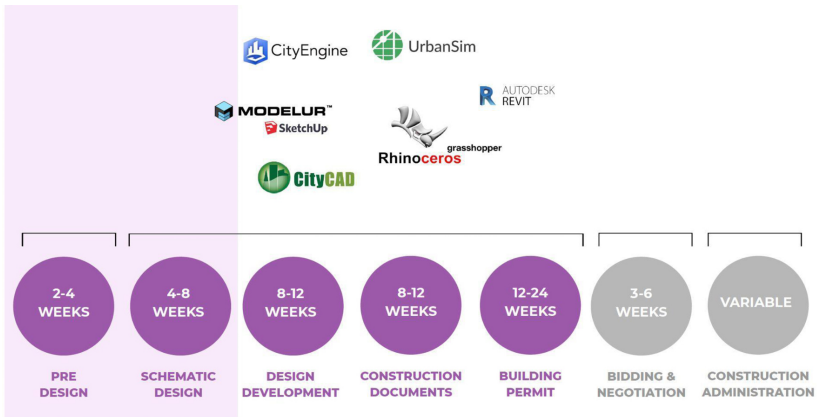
CityEngine

UrbanSim

AUTODESK
REVIT

MODELUR™

SketchUp

grasshopper

Rhinoceros

CityCAD

2-4 WEEKS

4-8 WEEKS

8-12 WEEKS

8-12 WEEKS

12-24 WEEKS

3-6 WEEKS

VARIABLE

PRE DESIGN

SCHEMATIC DESIGN

DESIGN DEVELOPMENT

CONSTRUCTION DOCUMENTS

BUILDING PERMIT

BIDDING & NEGOTIATION

CONSTRUCTION ADMINISTRATION